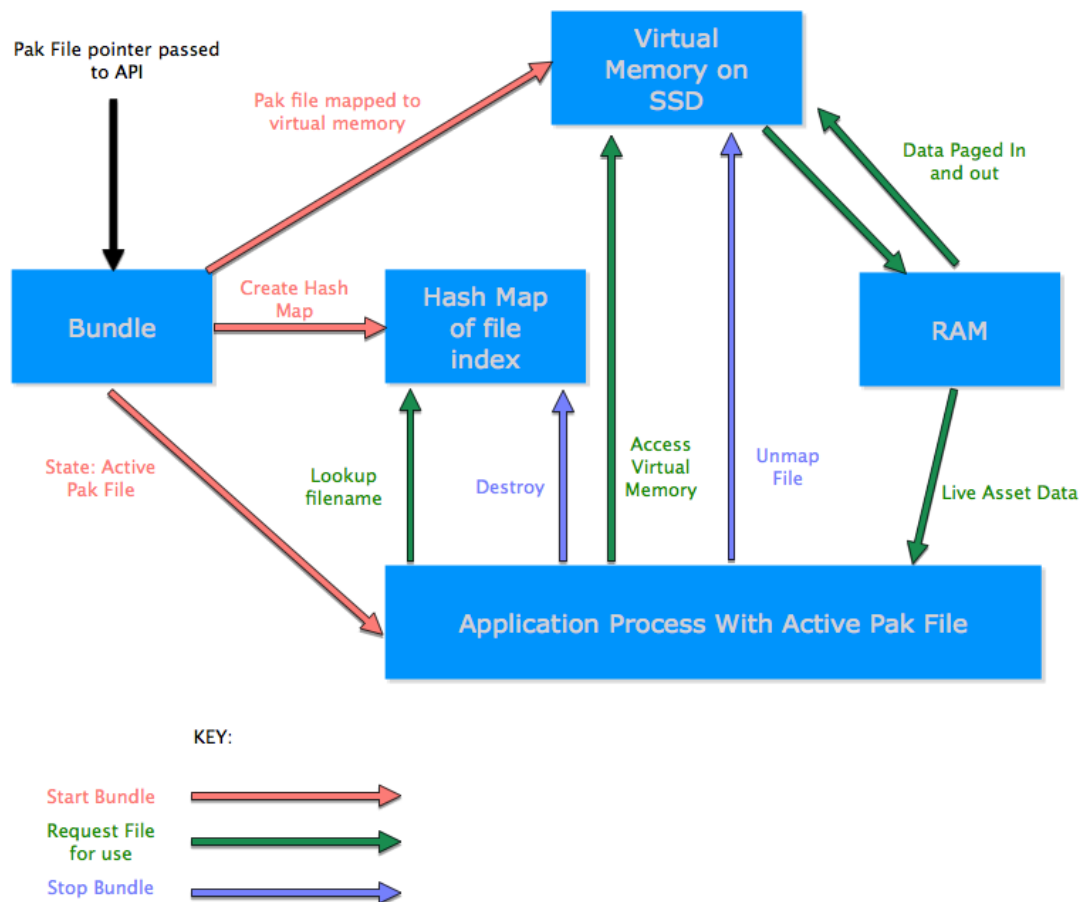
Pak File pointer passed to API

Virtual Memory on SSD

Pak file mapped to virtual memory

Data Paged In and out

Bundle

Create Hash Map

Hash Map of file index

RAM

State: Active Pak File

Lookup filename

Destroy

Access Virtual Memory

Unmap File

Live Asset Data

Application Process With Active Pak File

KEY:

Start Bundle

Request File for use

Stop Bundle